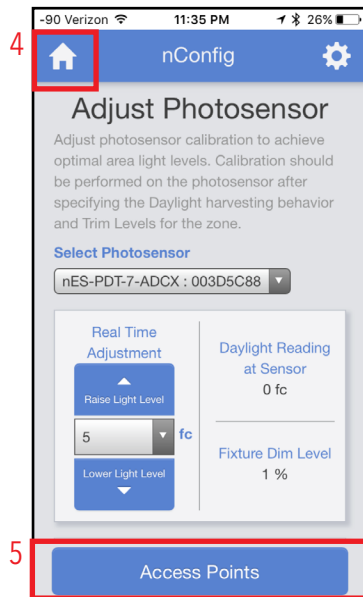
-90 Verizon 11:35 PM 26%

4

nConfig

Adjust Photosensor

Adjust photosensor calibration to achieve optimal area light levels. Calibration should be performed on the photosensor after specifying the Daylight harvesting behavior and Trim Levels for the zone.

Select Photosensor

nES-PDT-7-ADCX : 003D5C88

Real Time Adjustment

Raise Light Level

5 fc

Lower Light Level

Daylight Reading at Sensor

0 fc

Fixture Dim Level

1 %

5

Access Points